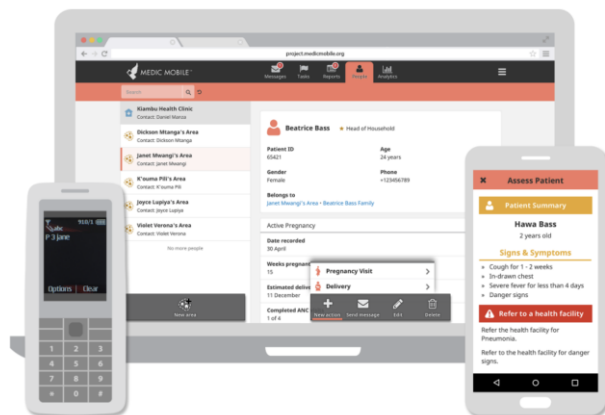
project.medicmobile.org

MEDIC MOBILE

Messages Tasks Reports People Analytics

Search

Kiambu Health Clinic
Contact: Daniel Marua

Dickson Mtanga's Area
Contact: Dickson Mtanga

Janet Mwangi's Area
Contact: Janet Mwangi

K'ouma Piti's Area
Contact: K'ouma Piti

Jayce Lupiya's Area
Contact: Jayce Lupiya

Violet Verona's Area
Contact: Violet Verona

No more people

New area

Beatrice Bass · Head of Household

Patient ID
65421

Age
24 years

Gender
Female

Phone
+123456789

Belongs to
Janet Mwangi's Area • Beatrice Bass Family

Active Pregnancy

Date recorded
30 April

Weeks pregnant
15

Estimated deli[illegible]
11 December

Completed ANC
1 of 4

Pregnancy Visit

Delivery

New action Send message Edit Delete

Options Clear

Assess Patient

Patient Summary

Hawa Bass
2 years old

Signs & Symptoms

Cough for 1 - 2 weeks
In-drawn chest
Severe fever for less than 4 days
Danger signs

Refer to a health facility

Refer to the health facility for Pneumonia.

Refer to the health facility for danger signs.